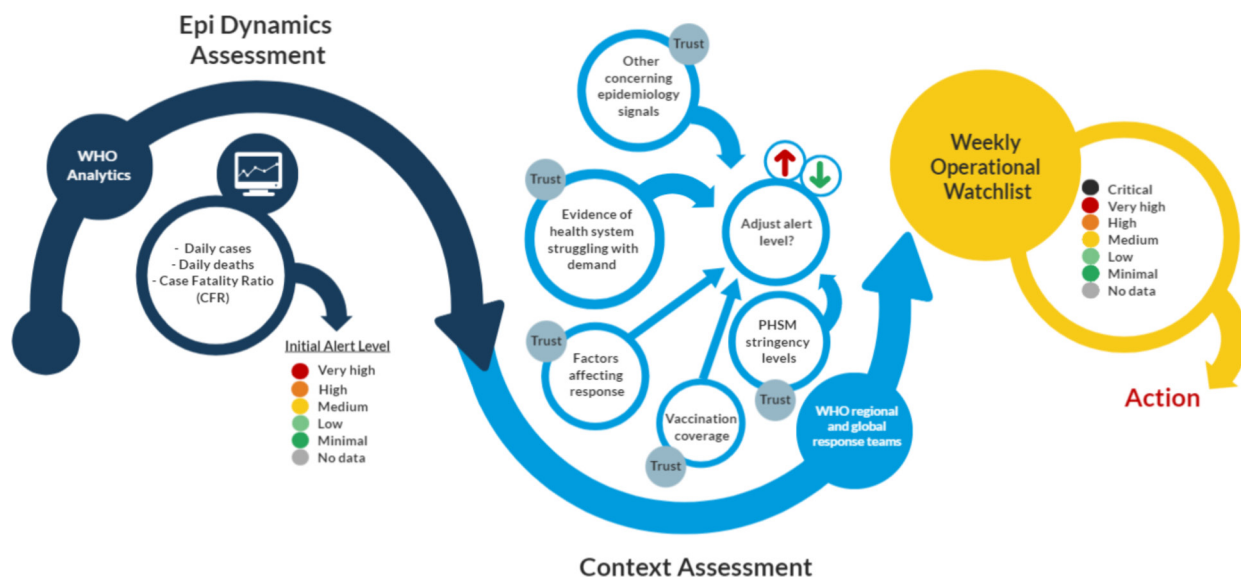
Epi Dynamics Assessment

WHO Analytics

- Daily cases
- Daily deaths
- Case Fatality Ratio (CFR)

Initial Alert Level
Very high
High
Medium
Low
Minimal
No data

Trust
Other concerning epidemiology signals

Trust
Evidence of health system struggling with demand

Adjust alert level?

Trust
Factors affecting response

Vaccination coverage
Trust

PHSM stringency levels
Trust

WHO regional and global response teams

Context Assessment

Weekly Operational Watchlist

Critical
Very high
High
Medium
Low
Minimal
No data

Action